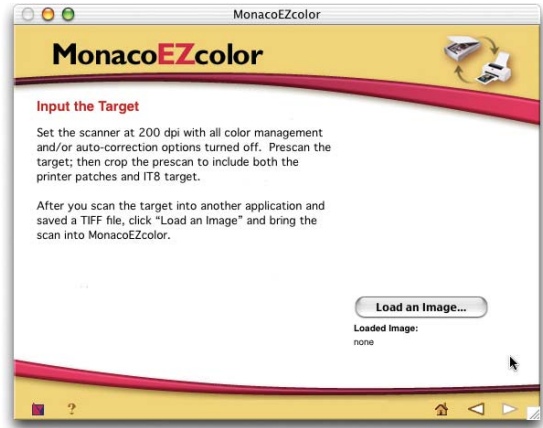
MonacoEZcolor

MonacoEZcolor

Input the Target

Set the scanner at 200 dpi with all color management and/or auto-correction options turned off. Prescan the target; then crop the prescan to include both the printer patches and IT8 target.

After you scan the target into another application and saved a TIFF file, click "Load an Image" and bring the scan into MonacoEZcolor.

Load an Image...

Loaded Image:
none

?